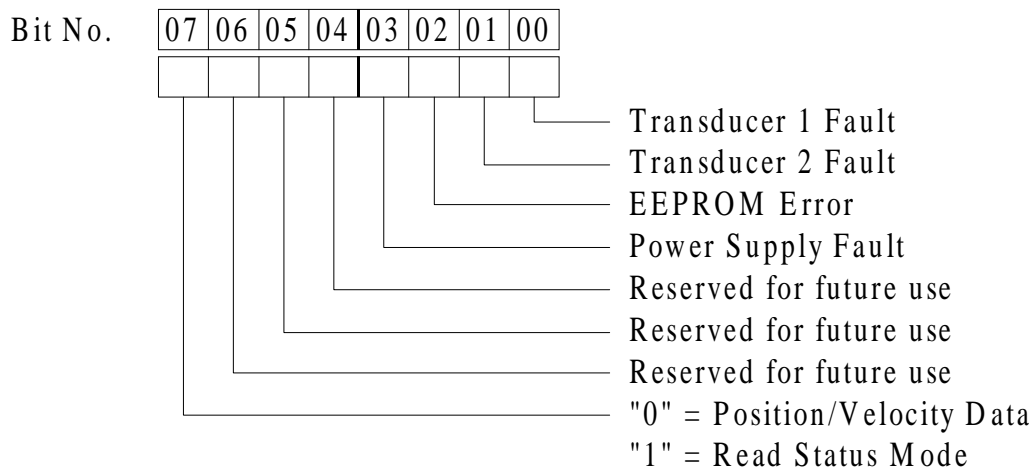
Bit No.

| 07 | 06 | 05 | 04 | 03 | 02 | 01 | 00 |
|---|---|---|---|---|---|---|---|

Transducer 1 Fault
Transducer 2 Fault
EEPROM Error
Power Supply Fault
Reserved for future use
Reserved for future use
Reserved for future use
"0" = Position/Velocity Data
"1" = Read Status Mode